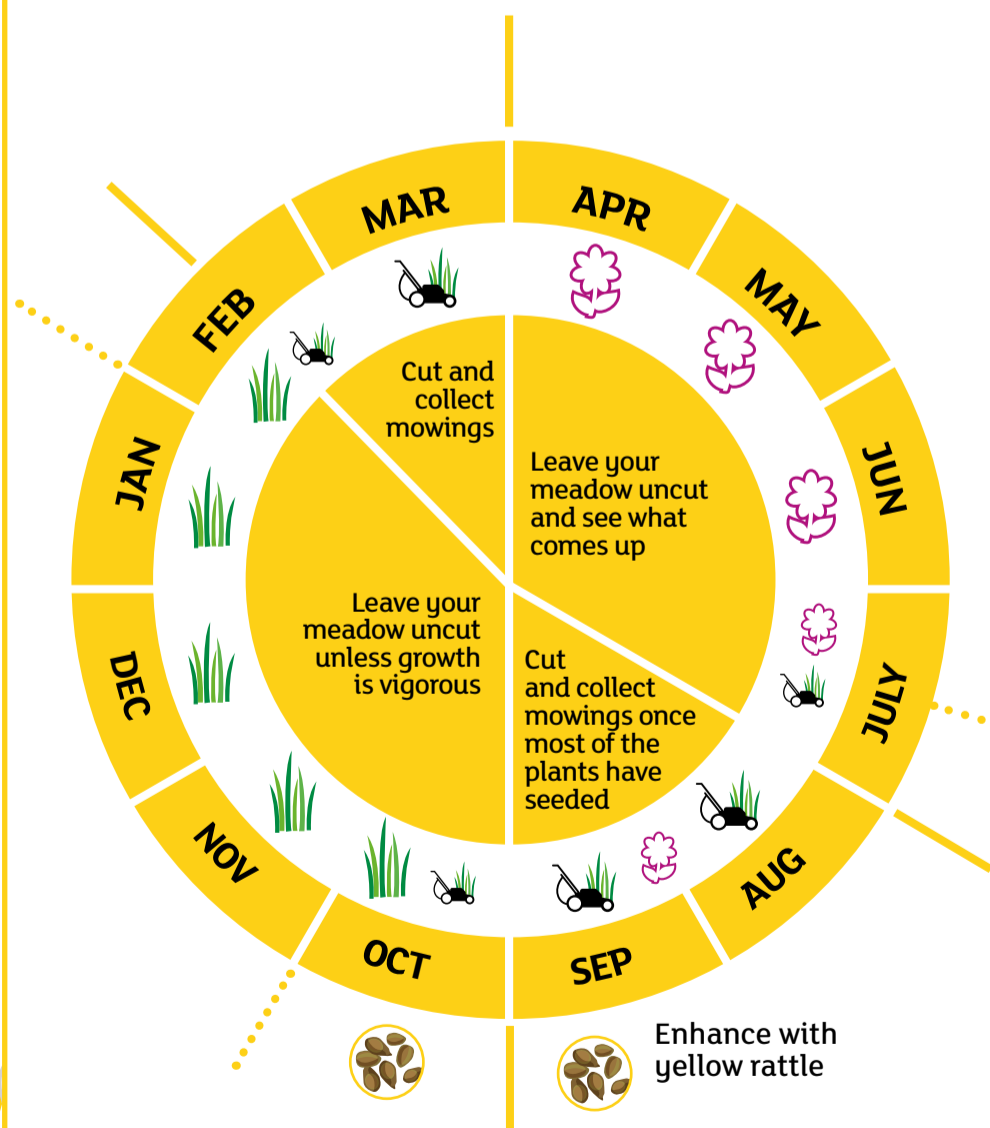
MAR
APR
MAY
JUN
JULY
AUG
SEP
OCT
NOV
DEC
JAN
FEB

Cut and collect mowings

Leave your meadow uncut and see what comes up

Leave your meadow uncut unless growth is vigorous

Cut and collect mowings once most of the plants have seeded

Enhance with yellow rattle